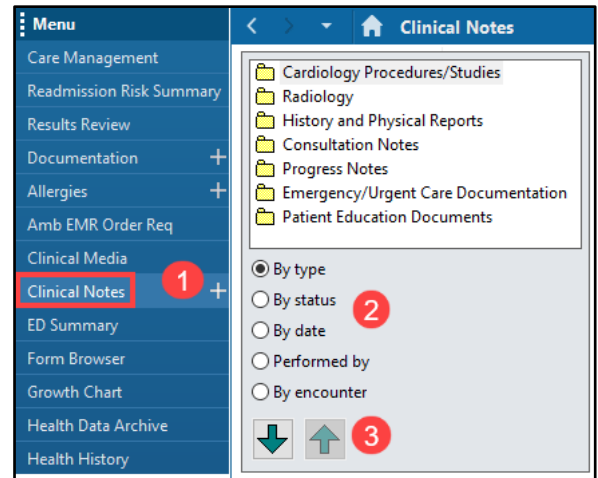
Menu
Care Management
Readmission Risk Summary
Results Review
Documentation +
Allergies +
Amb EMR Order Req
Clinical Media
Clinical Notes 1 +
ED Summary
Form Browser
Growth Chart
Health Data Archive
Health History

Clinical Notes

Cardiology Procedures/Studies
Radiology
History and Physical Reports
Consultation Notes
Progress Notes
Emergency/Urgent Care Documentation
Patient Education Documents

By type
By status 2
By date
Performed by
By encounter

3